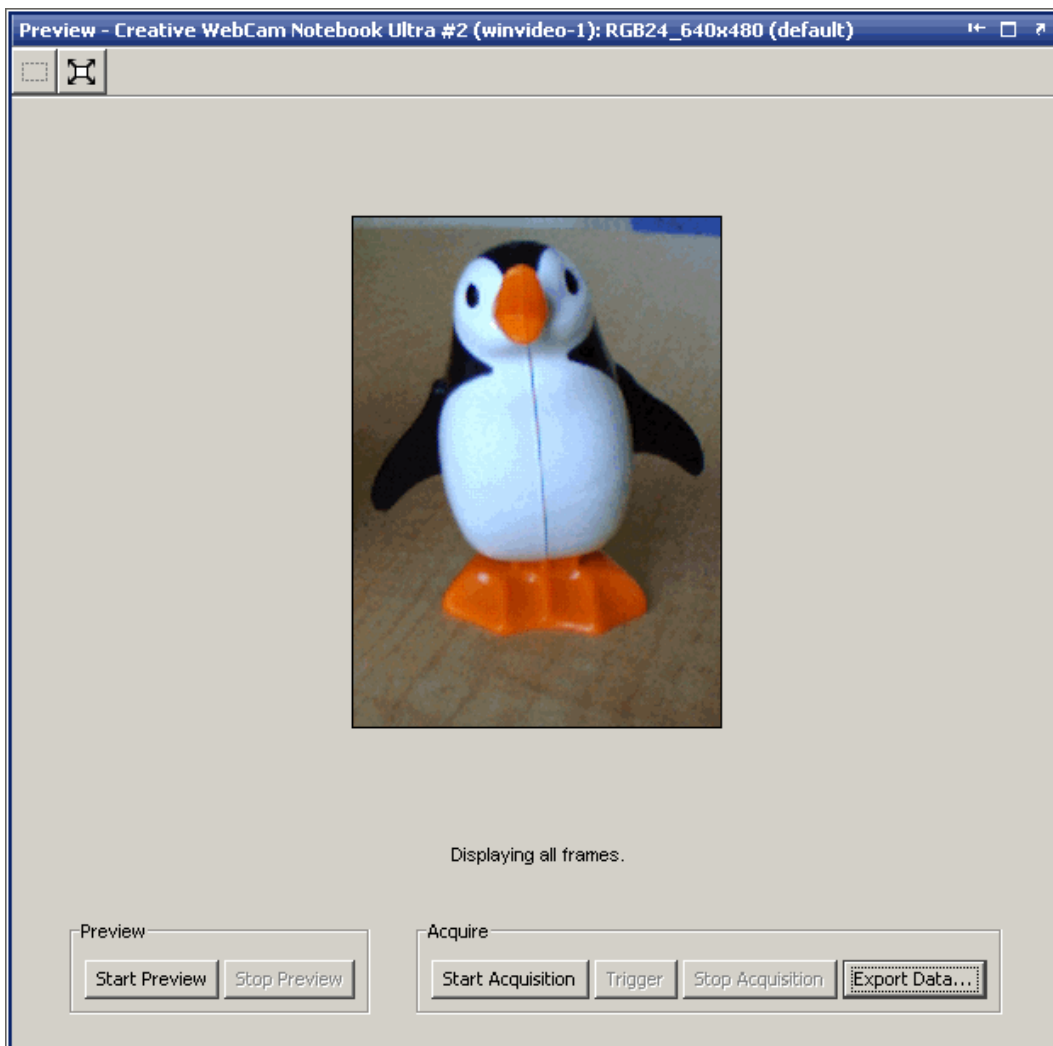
Preview - Creative WebCam Notebook Ultra #2 (winvideo-1): RGB24_640x480 (default)

Displaying all frames.

Preview
Start Preview
Stop Preview

Acquire
Start Acquisition
Trigger
Stop Acquisition
Export Data...